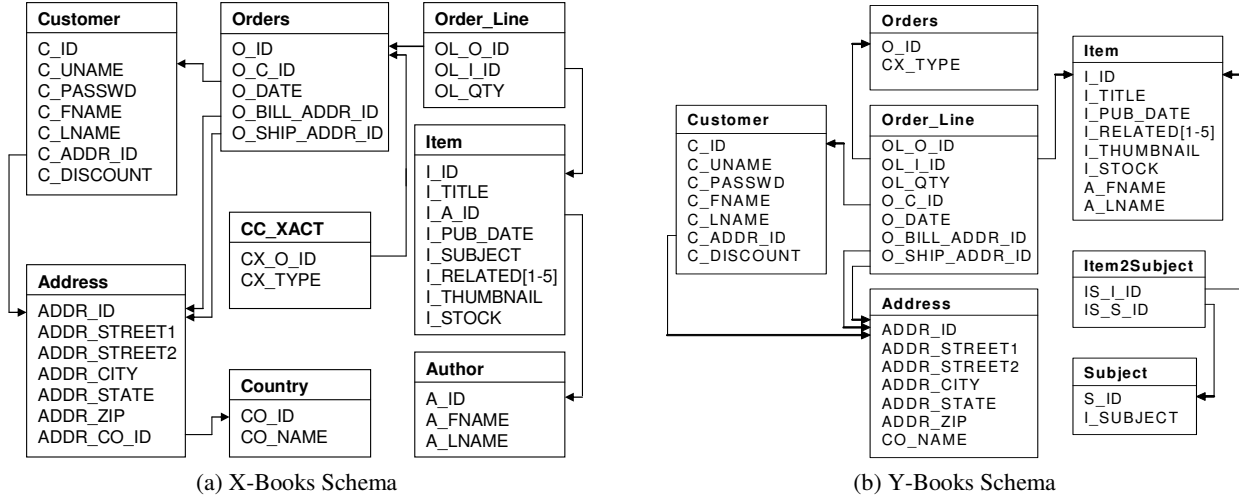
Customer
C_ID
C_UNAME
C_PASSWD
C_FNAME
C_LNAME
C_ADDR_ID
C_DISCOUNT

Orders
O_ID
O_C_ID
O_DATE
O_BILL_ADDR_ID
O_SHIP_ADDR_ID

Order_Line
OL_O_ID
OL_I_ID
OL_QTY

Item
I_ID
I_TITLE
I_A_ID
I_PUB_DATE
I_SUBJECT
I_RELATED[1-5]
I_THUMBNAIL
I_STOCK

CC_XACT
CX_O_ID
CX_TYPE

Address
ADDR_ID
ADDR_STREET1
ADDR_STREET2
ADDR_CITY
ADDR_STATE
ADDR_ZIP
ADDR_CO_ID

Country
CO_ID
CO_NAME

Author
A_ID
A_FNAME
A_LNAME

(a) X-Books Schema

Orders
O_ID
CX_TYPE

Item
I_ID
I_TITLE
I_PUB_DATE
I_RELATED[1-5]
I_THUMBNAIL
I_STOCK
A_FNAME
A_LNAME

Customer
C_ID
C_UNAME
C_PASSWD
C_FNAME
C_LNAME
C_ADDR_ID
C_DISCOUNT

Order_Line
OL_O_ID
OL_I_ID
OL_QTY
O_C_ID
O_DATE
O_BILL_ADDR_ID
O_SHIP_ADDR_ID

Item2Subject
IS_I_ID
IS_S_ID

Address
ADDR_ID
ADDR_STREET1
ADDR_STREET2
ADDR_CITY
ADDR_STATE
ADDR_ZIP
CO_NAME

Subject
S_ID
I_SUBJECT

(b) Y-Books Schema